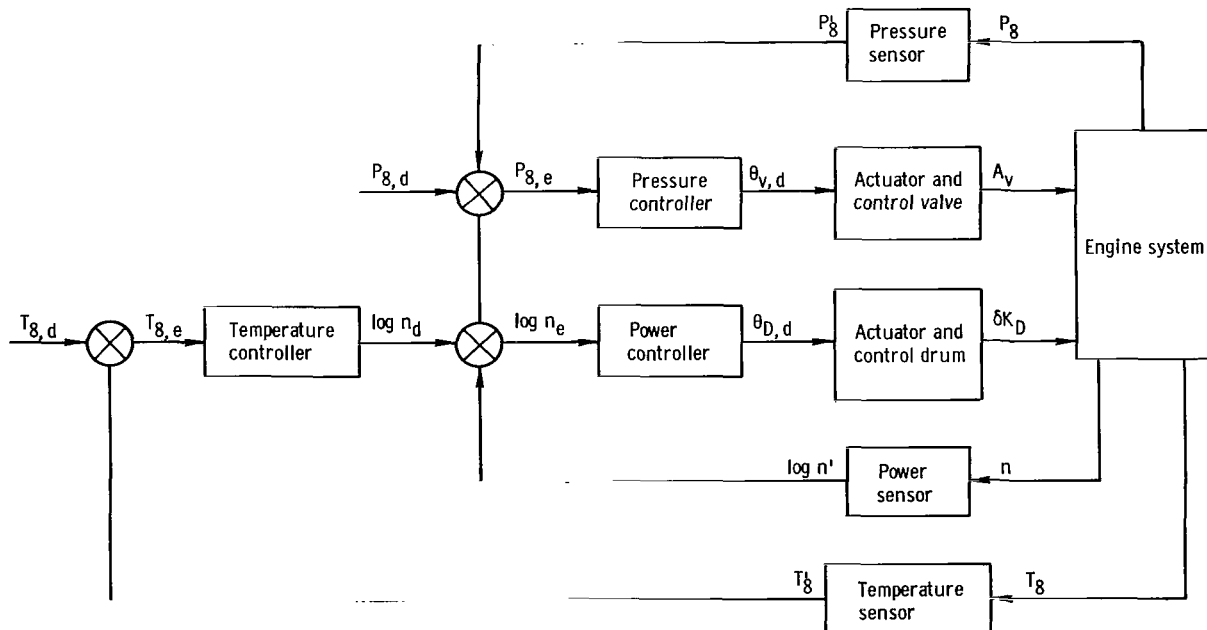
$P_8'$
Pressure sensor
$P_8$

$P_{8,d}$
$P_{8,e}$
Pressure controller
$\theta_{v,d}$
Actuator and control valve
$A_v$

Engine system

$T_{8,d}$
$T_{8,e}$
Temperature controller
$\log n_d$
$\log n_e$
Power controller
$\theta_{D,d}$
Actuator and control drum
$\delta K_D$

$\log n'$
Power sensor
$n$

$T_8'$
Temperature sensor
$T_8$